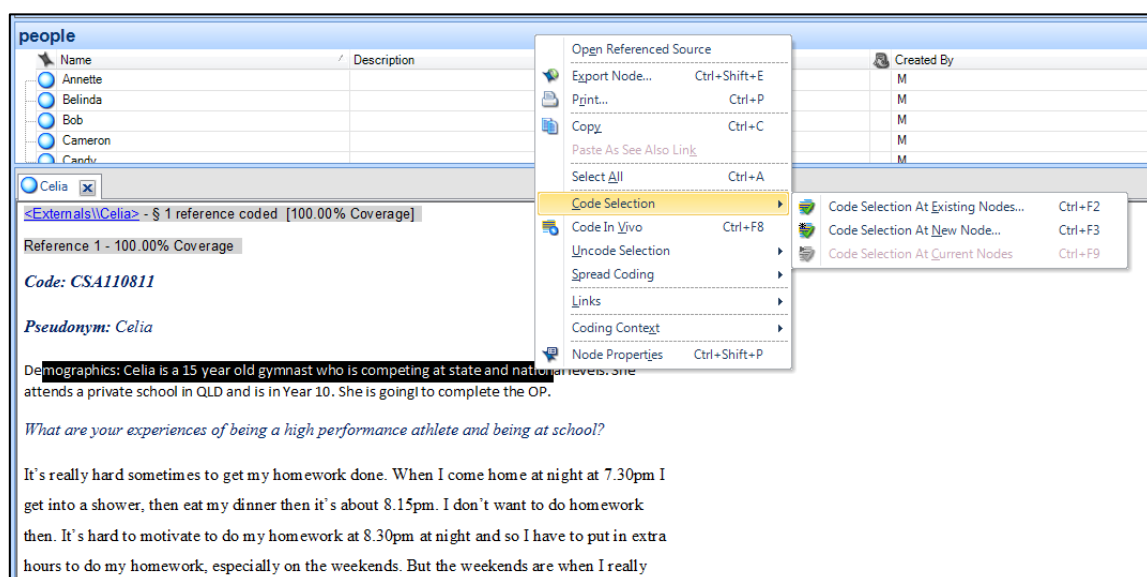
people

| Name | Description | Created By |
|---|---|---|
| Annette | | M |
| Belinda | | M |
| Bob | | M |
| Cameron | | M |
| Candy | | M |

Open Referenced Source
Export Node... Ctrl+Shift+E
Print... Ctrl+P
Copy Ctrl+C
Paste As See Also Link
Select All Ctrl+A
Code Selection
Code In Vivo Ctrl+F8
Uncode Selection
Spread Coding
Links
Coding Context
Node Properties Ctrl+Shift+P

Code Selection At Existing Nodes... Ctrl+F2
Code Selection At New Node... Ctrl+F3
Code Selection At Current Nodes Ctrl+F9

Celia

<Externals\\Celia> - § 1 reference coded [100.00% Coverage]

Reference 1 - 100.00% Coverage

Code: CSA110811

Pseudonym: Celia

Demographics: Celia is a 15 year old gymnast who is competing at state and national levels. She attends a private school in QLD and is in Year 10. She is goingl to complete the OP.

What are your experiences of being a high performance athlete and being at school?

It's really hard sometimes to get my homework done. When I come home at night at 7.30pm I get into a shower, then eat my dinner then it's about 8.15pm. I don't want to do homework then. It's hard to motivate to do my homework at 8.30pm at night and so I have to put in extra hours to do my homework, especially on the weekends. But the weekends are when I really